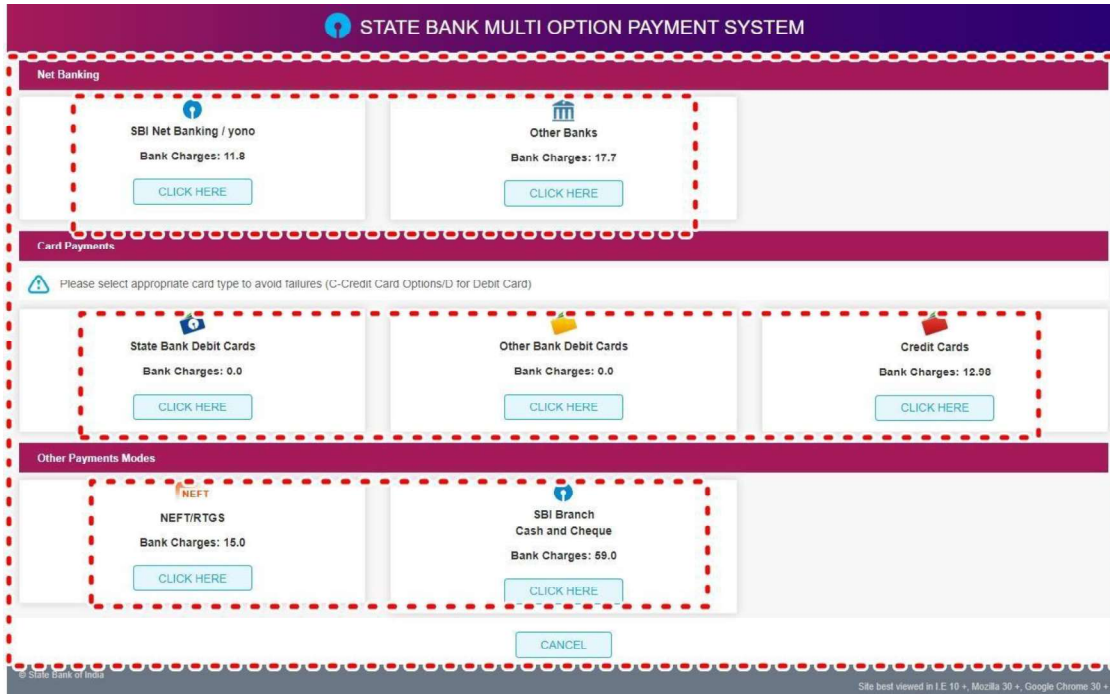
STATE BANK MULTI OPTION PAYMENT SYSTEM

Net Banking

SBI Net Banking / yono

Bank Charges: 11.8

CLICK HERE

Other Banks

Bank Charges: 17.7

CLICK HERE

Card Payments

Please select appropriate card type to avoid failures (C-Credit Card Options/D for Debit Card)

State Bank Debit Cards

Bank Charges: 0.0

CLICK HERE

Other Bank Debit Cards

Bank Charges: 0.0

CLICK HERE

Credit Cards

Bank Charges: 12.98

CLICK HERE

Other Payments Modes

NEFT

NEFT/RTGS

Bank Charges: 15.0

CLICK HERE

SBI Branch
Cash and Cheque

Bank Charges: 59.0

CLICK HERE

CANCEL

© State Bank of India

Site best viewed in I.E 10 +, Mozilla 30 +, Google Chrome 30 +